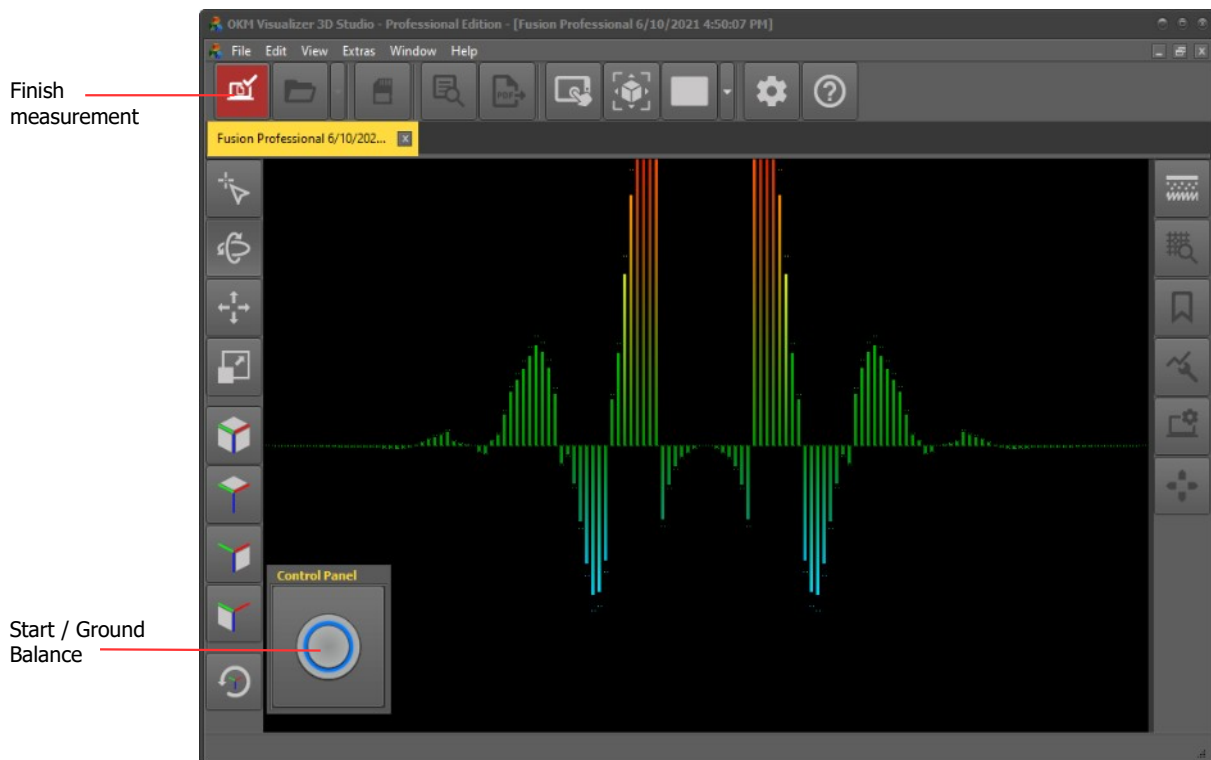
Finish measurement

Start / Ground Balance

OKM Visualizer 3D Studio - Professional Edition - [Fusion Professional 6/10/2021 4:50:07 PM]

File Edit View Extras Window Help

Fusion Professional 6/10/202...

Control Panel